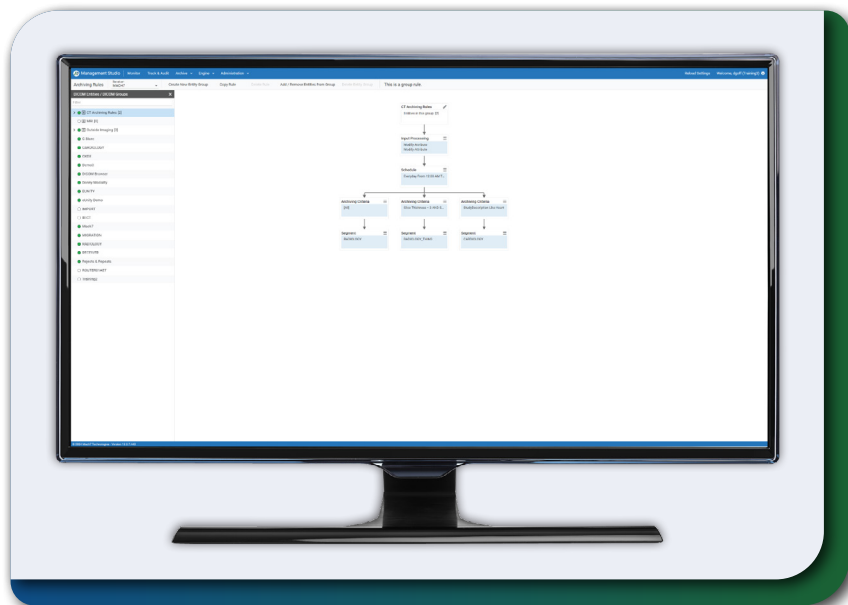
Management Studio | Monitor | Track & Audit | Archive | Engine | Administration

Refresh Settings | Welcome, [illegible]

Archiving Rules | Create New Nobility Group | Copy Rule | Add / Remove Entities From Group | This is a group rule

DICOM Utilities / DICOM Groups

CT Archiving Rules
CARDIOLOGY
DICOM Browser
ENTITY
MAMMO
PERFUSION
Reports & Requests

CT Archiving Rules
Edition in this group: (3)

Input Processing
Modify Attribute
Modify Attribute

Schedule
Everyday From 10:00 AM T...

Archiving Criteria
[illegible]

Archiving Criteria
Struct Processing = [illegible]

Archiving Criteria
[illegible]

Segments
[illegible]

Segments
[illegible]

Segments
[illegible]